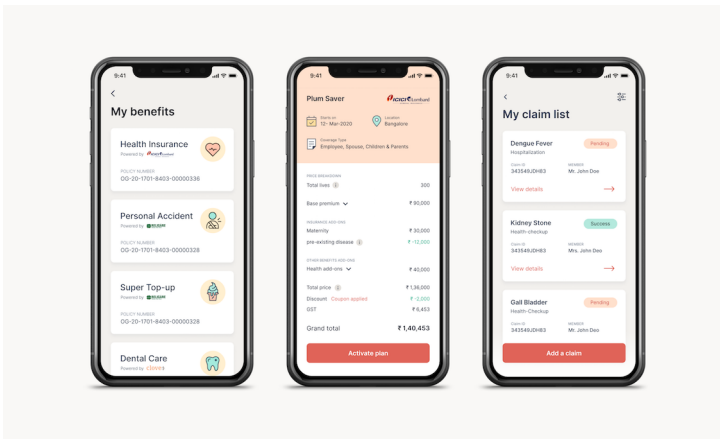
9:41

<

My benefits

Health Insurance
Powered by ICICI Lombard
POLICY NUMBER
OG-20-1701-8403-00000336

Personal Accident
Powered by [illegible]
POLICY NUMBER
OG-20-1701-8403-00000328

Super Top-up
Powered by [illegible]
POLICY NUMBER
OG-20-1701-8403-00000328

Dental Care
Powered by clove

9:41

Plum Saver
ICICI Lombard

Starts on
12-Mar-2020

Location
Bangalore

Coverage Type
Employee, Spouse, Children & Parents

PRICE BREAKDOWN
Total lives 300

Base premium ₹ 90,000

INSURANCE ADD-ONS
Maternity ₹ 30,000
pre-existing disease ₹ -12,000

OTHER BENEFITS ADD-ONS
Health add-ons ₹ 40,000

Total price ₹ 1,36,000
Discount Coupon applied ₹ -3,000
GST ₹ 6,453

Grand total ₹ 1,40,453

Activate plan

9:41

<

My claim list

Dengue Fever
Hospitalization
Pending
Claim ID
343549JDHB3
MEMBER
Mr. John Doe
View details

Kidney Stone
Health-checkup
Success
Claim ID
343549JDHB3
MEMBER
Mrs. John Deo
View details

Gall Bladder
Health-Checkup
Pending
Claim ID
343549JDHB3
MEMBER
Mr. John Doe

Add a claim